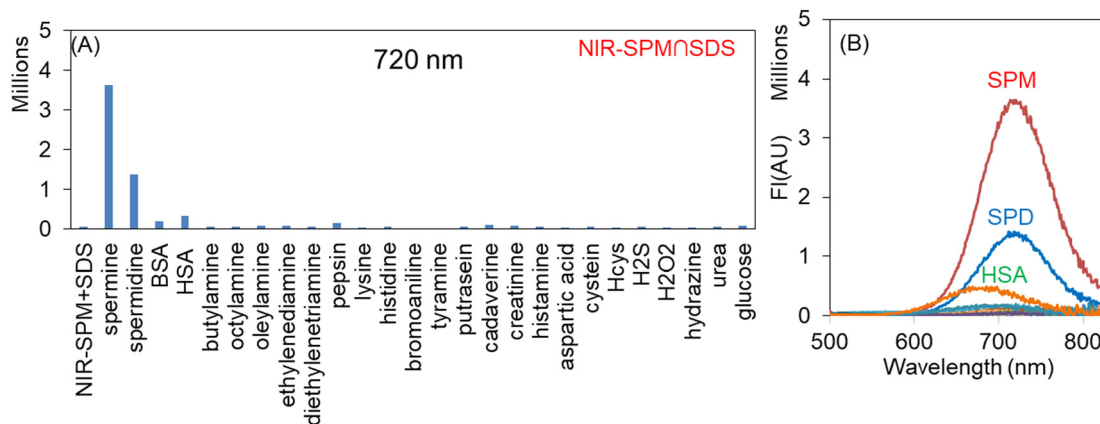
(A)

720 nm

NIR-SPM∩SDS

Millions

5
4
3
2
1
0

NIR-SPM+SDS
spermine
spermidine
BSA
HSA
butylamine
octylamine
oleylamine
ethylenediamine
diethylenetriamine
pepsin
lysine
histidine
bromoaniline
tyramine
putrasein
cadaverine
creatinine
histamine
aspartic acid
cystein
Hcys
H2S
H2O2
hydrazine
urea
glucose

(B)

Millions

FI(AU)

5
4
3
2
1
0

SPM
SPD
HSA

500
600
700
800

Wavelength (nm)